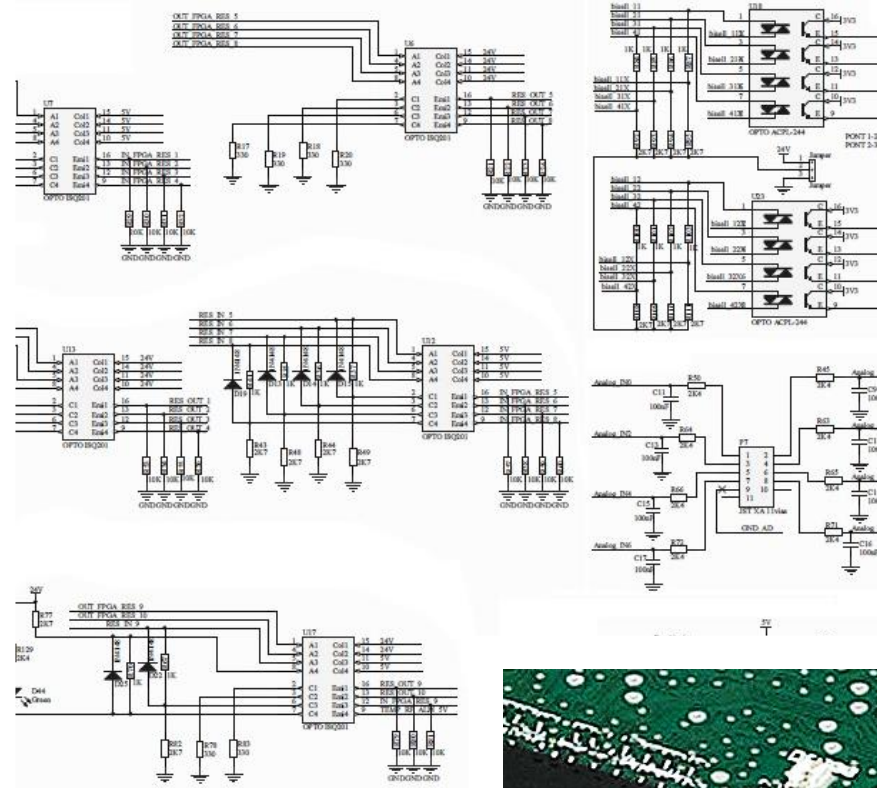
OUT FPGA RES 5
OUT FPGA RES 6
OUT FPGA RES 7
OUT FPGA RES 8

U6
A1 Col1
A2 Col2
A3 Col3
A4 Col4
C1 Emi1
C2 Emi2
C3 Emi3
C4 Emi4
OPTO ISQ201
24V
24V
24V
24V
RES OUT 5
RES OUT 6
RES OUT 7
RES OUT 8
R17 330
R19 330
R18 330
R20 330
10K 10K 10K 10K
GNDGNDGNDGND

U7
A1 Col1
A2 Col2
A3 Col3
A4 Col4
C1 Emi1
C2 Emi2
C3 Emi3
C4 Emi4
OPTO ISQ201
5V
5V
5V
5V
IN FPGA RES 1
IN FPGA RES 2
IN FPGA RES 3
IN FPGA RES 4
10K 10K 10K 10K
GNDGNDGNDGND

bias1 11
bias1 21
bias1 31
bias1 41
U18
1K 1K 1K 1K
bias1 11X
bias1 21X
bias1 31X
bias1 41X
3V3
3V3
3V3
3V3
2K7 2K7 2K7 2K7
OPTO ACPL-244
PONT 1-2
PONT 2-3
24V
Jumper
Jumper

bias1 12
bias1 22
bias1 32
bias1 42
U23
1K 1K 1K 1K
bias1 12X
bias1 22X
bias1 32X
bias1 42X
3V3
3V3
3V3
2K7 2K7 2K7 2K7
OPTO ACPL-244

U13
A1 Col1
A2 Col2
A3 Col3
A4 Col4
C1 Emi1
C2 Emi2
C3 Emi3
C4 Emi4
OPTO ISQ201
24V
24V
24V
24V
RES OUT 1
RES OUT 2
RES OUT 3
RES OUT 4
10K 10K 10K 10K
GNDGNDGNDGND

RES IN 5
RES IN 6
RES IN 7
RES IN 8
D19 1K
D13 1K
D14 1K
D15 1K
R43 2K7
R48 2K7
R44 2K7
R49 2K7

U12
A1 Col1
A2 Col2
A3 Col3
A4 Col4
C1 Emi1
C2 Emi2
C3 Emi3
C4 Emi4
OPTO ISQ201
5V
5V
5V
5V
IN FPGA RES 5
IN FPGA RES 6
IN FPGA RES 7
IN FPGA RES 8
10K 10K 10K 10K
GNDGNDGNDGND

Analog IN0
C11 100nF
R50 2K4
Analog IN2
C12 100nF
R64 2K4
Analog IN4
C15 100nF
R66 2K4
Analog IN6
C17 100nF
R72 2K4
P7
JST XA 11vias
GND_AD
R45 2K4
R53 2K4
R65 2K4
R71 2K4
Analog
Analog
Analog
Analog
C16 100nF

24V
R77 2K7
R129 2K4
D44 Green
OUT FPGA RES 9
OUT FPGA RES 10
RES IN 9
D21 1K
D22 1K
U17
A1 Col1
A2 Col2
A3 Col3
A4 Col4
C1 Emi1
C2 Emi2
C3 Emi3
C4 Emi4
OPTO ISQ201
24V
24V
5V
5V
RES OUT 9
RES OUT 10
IN FPGA RES 9
TEMP 10 AD 5V
R82 2K7
R78 330
R83 330
10K 10K 10K
GNDGNDGND

5V